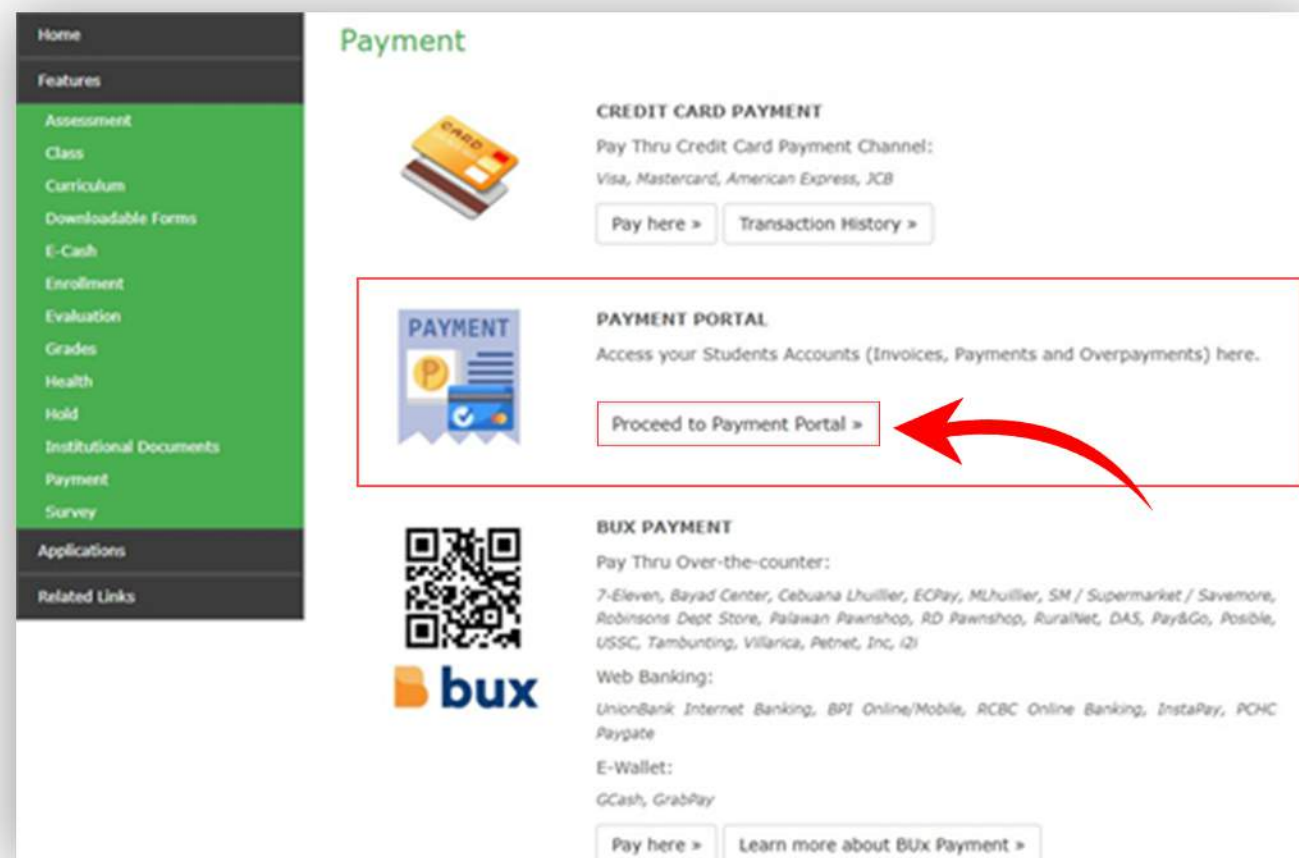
Home
Features
Assessment
Class
Curriculum
Downloadable Forms
E-Cash
Enrollment
Evaluation
Grades
Health
Hold
Institutional Documents
Payment
Survey
Applications
Related Links

Payment

CARD

CREDIT CARD PAYMENT
Pay Thru Credit Card Payment Channel:
Visa, Mastercard, American Express, JCB
Pay here »
Transaction History »

PAYMENT
P

PAYMENT PORTAL
Access your Students Accounts (Invoices, Payments and Overpayments) here.
Proceed to Payment Portal »

bux

BUX PAYMENT
Pay Thru Over-the-counter:
7-Eleven, Bayad Center, Cebuana Lhuillier, ECPay, MLhuillier, SM / Supermarket / Savemore, Robinsons Dept Store, Palawan Pawnshop, RD Pawnshop, RuralNet, DAS, Pay&Go, Posible, USSC, Tambunting, Villarica, Petnet, Inc, i2i
Web Banking:
UnionBank Internet Banking, BPI Online/Mobile, RCBC Online Banking, InstaPay, PCHC Paygate
E-Wallet:
GCash, GrabPay
Pay here »
Learn more about BUx Payment »